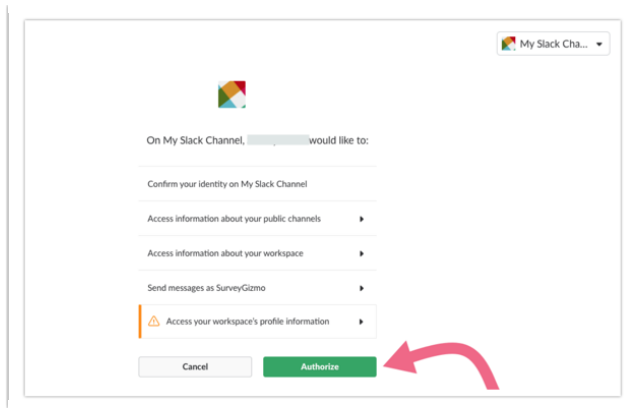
My Slack Cha...

On My Slack Channel, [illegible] would like to:

Confirm your identity on My Slack Channel

Access information about your public channels

Access information about your workspace

Send messages as SurveyGizmo

Access your workspace's profile information

Cancel

Authorize